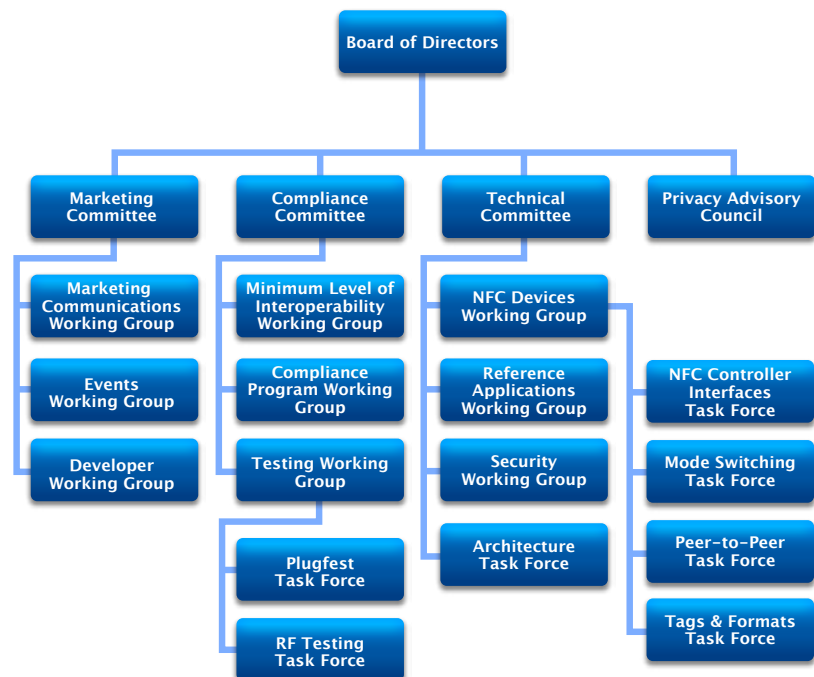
Board of Directors

Marketing Committee

Compliance Committee

Technical Committee

Privacy Advisory Council

Marketing Communications Working Group

Events Working Group

Developer Working Group

Minimum Level of Interoperability Working Group

Compliance Program Working Group

Testing Working Group

Plugfest Task Force

RF Testing Task Force

NFC Devices Working Group

Reference Applications Working Group

Security Working Group

Architecture Task Force

NFC Controller Interfaces Task Force

Mode Switching Task Force

Peer-to-Peer Task Force

Tags & Formats Task Force